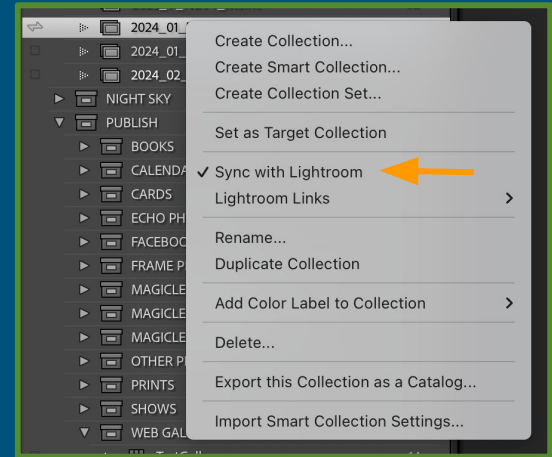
2024_01_
2024_01_
2024_02_
NIGHT SKY
PUBLISH
BOOKS
CALENDA
CARDS
ECHO PH
FACEBOO
FRAME P
MAGICLE
MAGICLE
MAGICLE
OTHER P
PRINTS
SHOWS
WEB GAL

Create Collection...
Create Smart Collection...
Create Collection Set...
Set as Target Collection
✓ Sync with Lightroom
Lightroom Links
Rename...
Duplicate Collection
Add Color Label to Collection
Delete...
Export this Collection as a Catalog...
Import Smart Collection Settings...